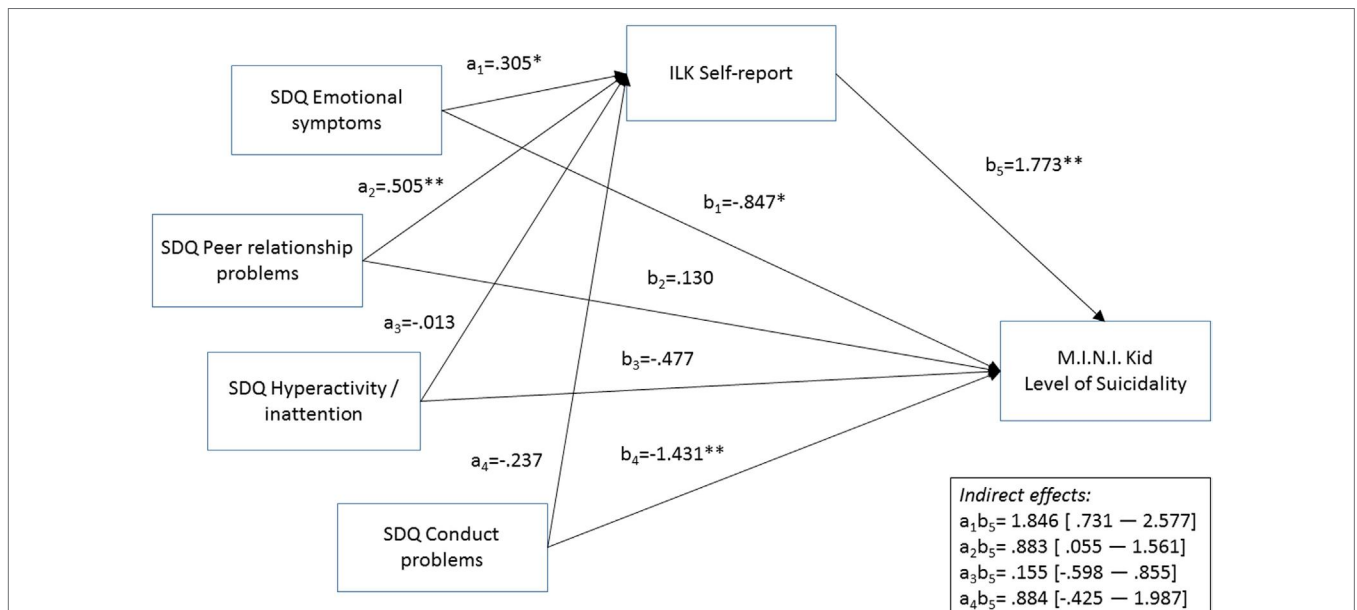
SDQ Emotional symptoms

$a_1$=.305*

ILK Self-report

$b_5$=1.773**

$a_2$=.505**

$b_1$=-.847*

SDQ Peer relationship problems

$b_2$=.130

$a_3$=-.013

M.I.N.I. Kid Level of Suicidality

$b_3$=-.477

SDQ Hyperactivity / inattention

$a_4$=-.237

$b_4$=-1.431**

SDQ Conduct problems

*Indirect effects:*
$a_1b_5$= 1.846 [ .731 — 2.577]
$a_2b_5$= .883 [ .055 — 1.561]
$a_3b_5$= .155 [-.598 — .855]
$a_4b_5$= .884 [-.425 — 1.987]